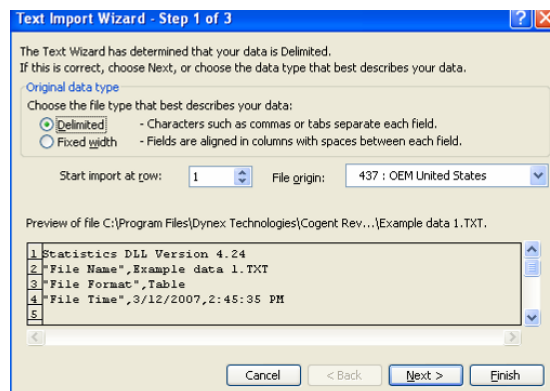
Text Import Wizard - Step 1 of 3

?

The Text Wizard has determined that your data is Delimited.
If this is correct, choose Next, or choose the data type that best describes your data.

Original data type

Choose the file type that best describes your data:

Delimited - Characters such as commas or tabs separate each field.

Fixed width - Fields are aligned in columns with spaces between each field.

Start import at row: 1

File origin: 437 : OEM United States

Preview of file C:\Program Files\Dynex Technologies\Cogent Rev...\Example data 1.TXT.

1 Statistics DLL Version 4.24
2 "File Name",Example data 1.TXT
3 "File Format",Table
4 "File Time",3/12/2007,2:45:35 PM
5

Cancel

< Back

Next >

Finish